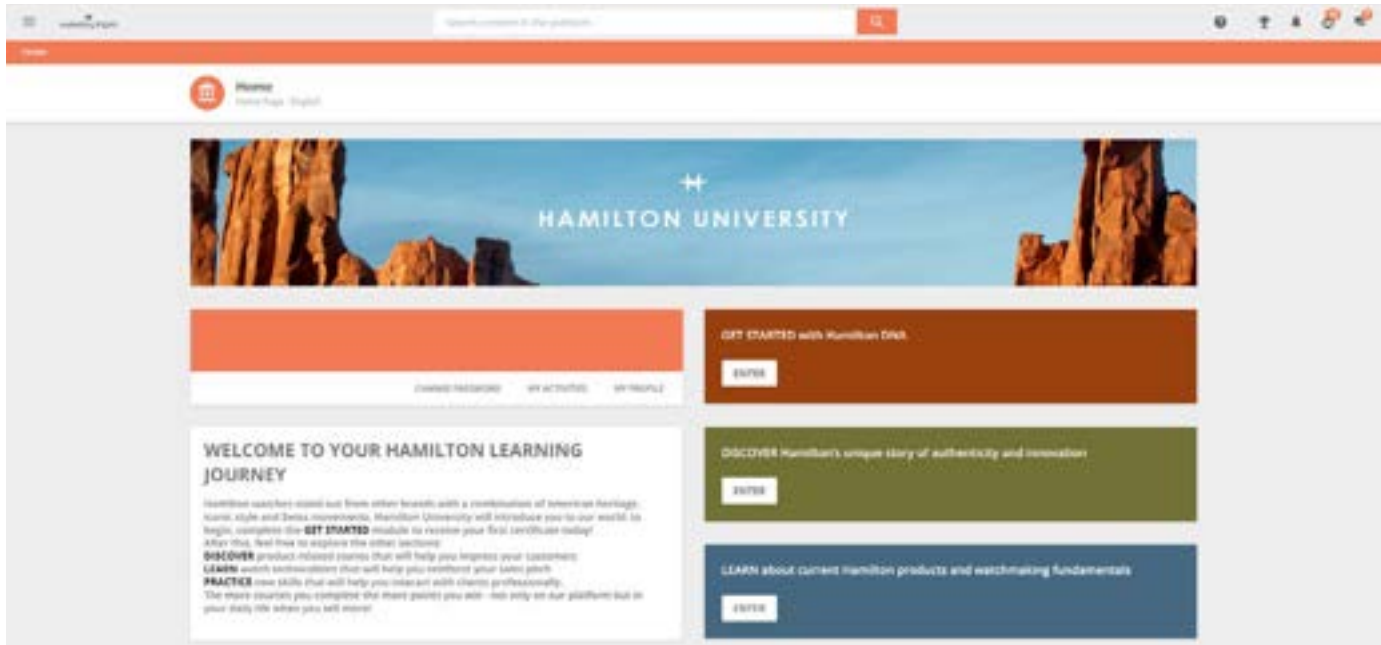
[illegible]

Search content in the platform

Home

Home

Home Page - English

HAMILTON UNIVERSITY

CHANGE PASSWORD MY ACTIVITIES MY PROFILE

GET STARTED with Hamilton DNA

ENTER

DISCOVER Hamilton's unique story of authenticity and innovation

ENTER

LEARN about current Hamilton products and watchmaking fundamentals

ENTER

WELCOME TO YOUR HAMILTON LEARNING JOURNEY

Hamilton watches stand out from other brands with a combination of American heritage, iconic style and Swiss movements. Hamilton University will introduce you to our world. To begin, complete the GET STARTED module to receive your first certificate today!
After this, feel free to explore the other sections:
DISCOVER product-related courses that will help you impress your customers
LEARN watch technicalities that will help you reinforce your sales pitch
PRACTICE new skills that will help you interact with clients professionally.
The more courses you complete the more points you win - not only on our platform but in your daily life when you sell more!